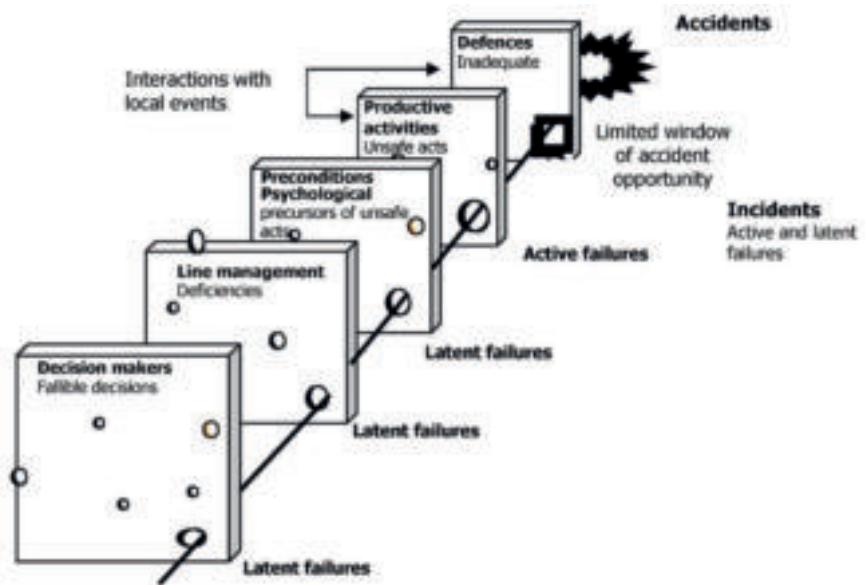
Accidents

Defences
Inadequate

Interactions with local events

Productive activities
Unsafe acts

Limited window of accident opportunity

Preconditions
Psychological
precursors of unsafe acts

Incidents
Active and latent failures

Active failures

Line management
Deficiencies

Latent failures

Decision makers
Fallible decisions

Latent failures

Latent failures